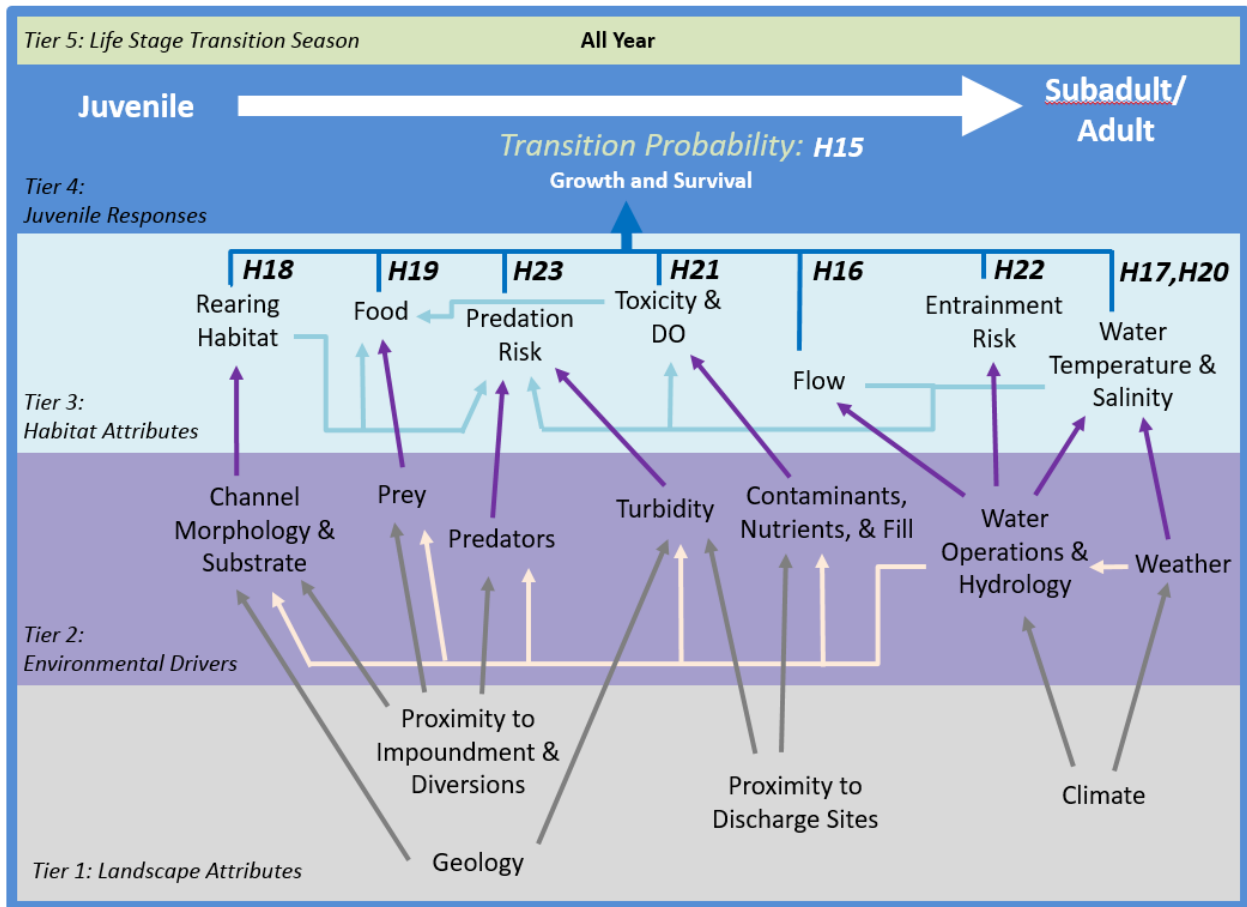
Tier 5: Life Stage Transition Season

All Year

Juvenile

Subadult/ Adult

Transition Probability: H15

Growth and Survival

Tier 4: Juvenile Responses

H18

Rearing Habitat

H19

Food

H23

Predation Risk

H21

Toxicity & DO

H16

Flow

H22

Entrainment Risk

H17,H20

Water Temperature & Salinity

Tier 3: Habitat Attributes

Channel Morphology & Substrate

Prey

Predators

Turbidity

Contaminants, Nutrients, & Fill

Water Operations & Hydrology

Weather

Tier 2: Environmental Drivers

Proximity to Impoundment & Diversions

Proximity to Discharge Sites

Climate

Geology

Tier 1: Landscape Attributes